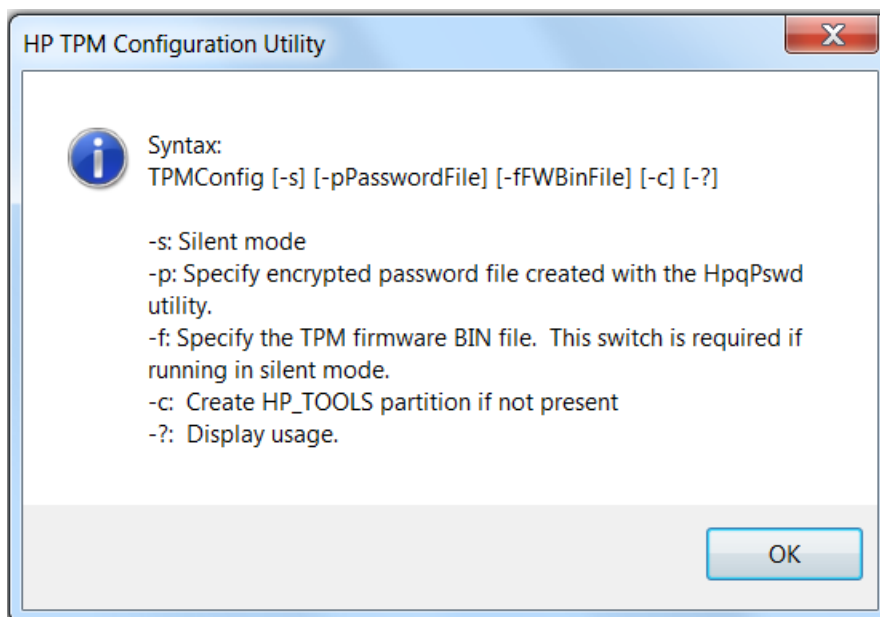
HP TPM Configuration Utility

X

Syntax:
TPMConfig [-s] [-pPasswordFile] [-fFWBinFile] [-c] [-?]

-s: Silent mode
-p: Specify encrypted password file created with the HpqPswd utility.
-f: Specify the TPM firmware BIN file. This switch is required if running in silent mode.
-c: Create HP_TOOLS partition if not present
-?: Display usage.

OK